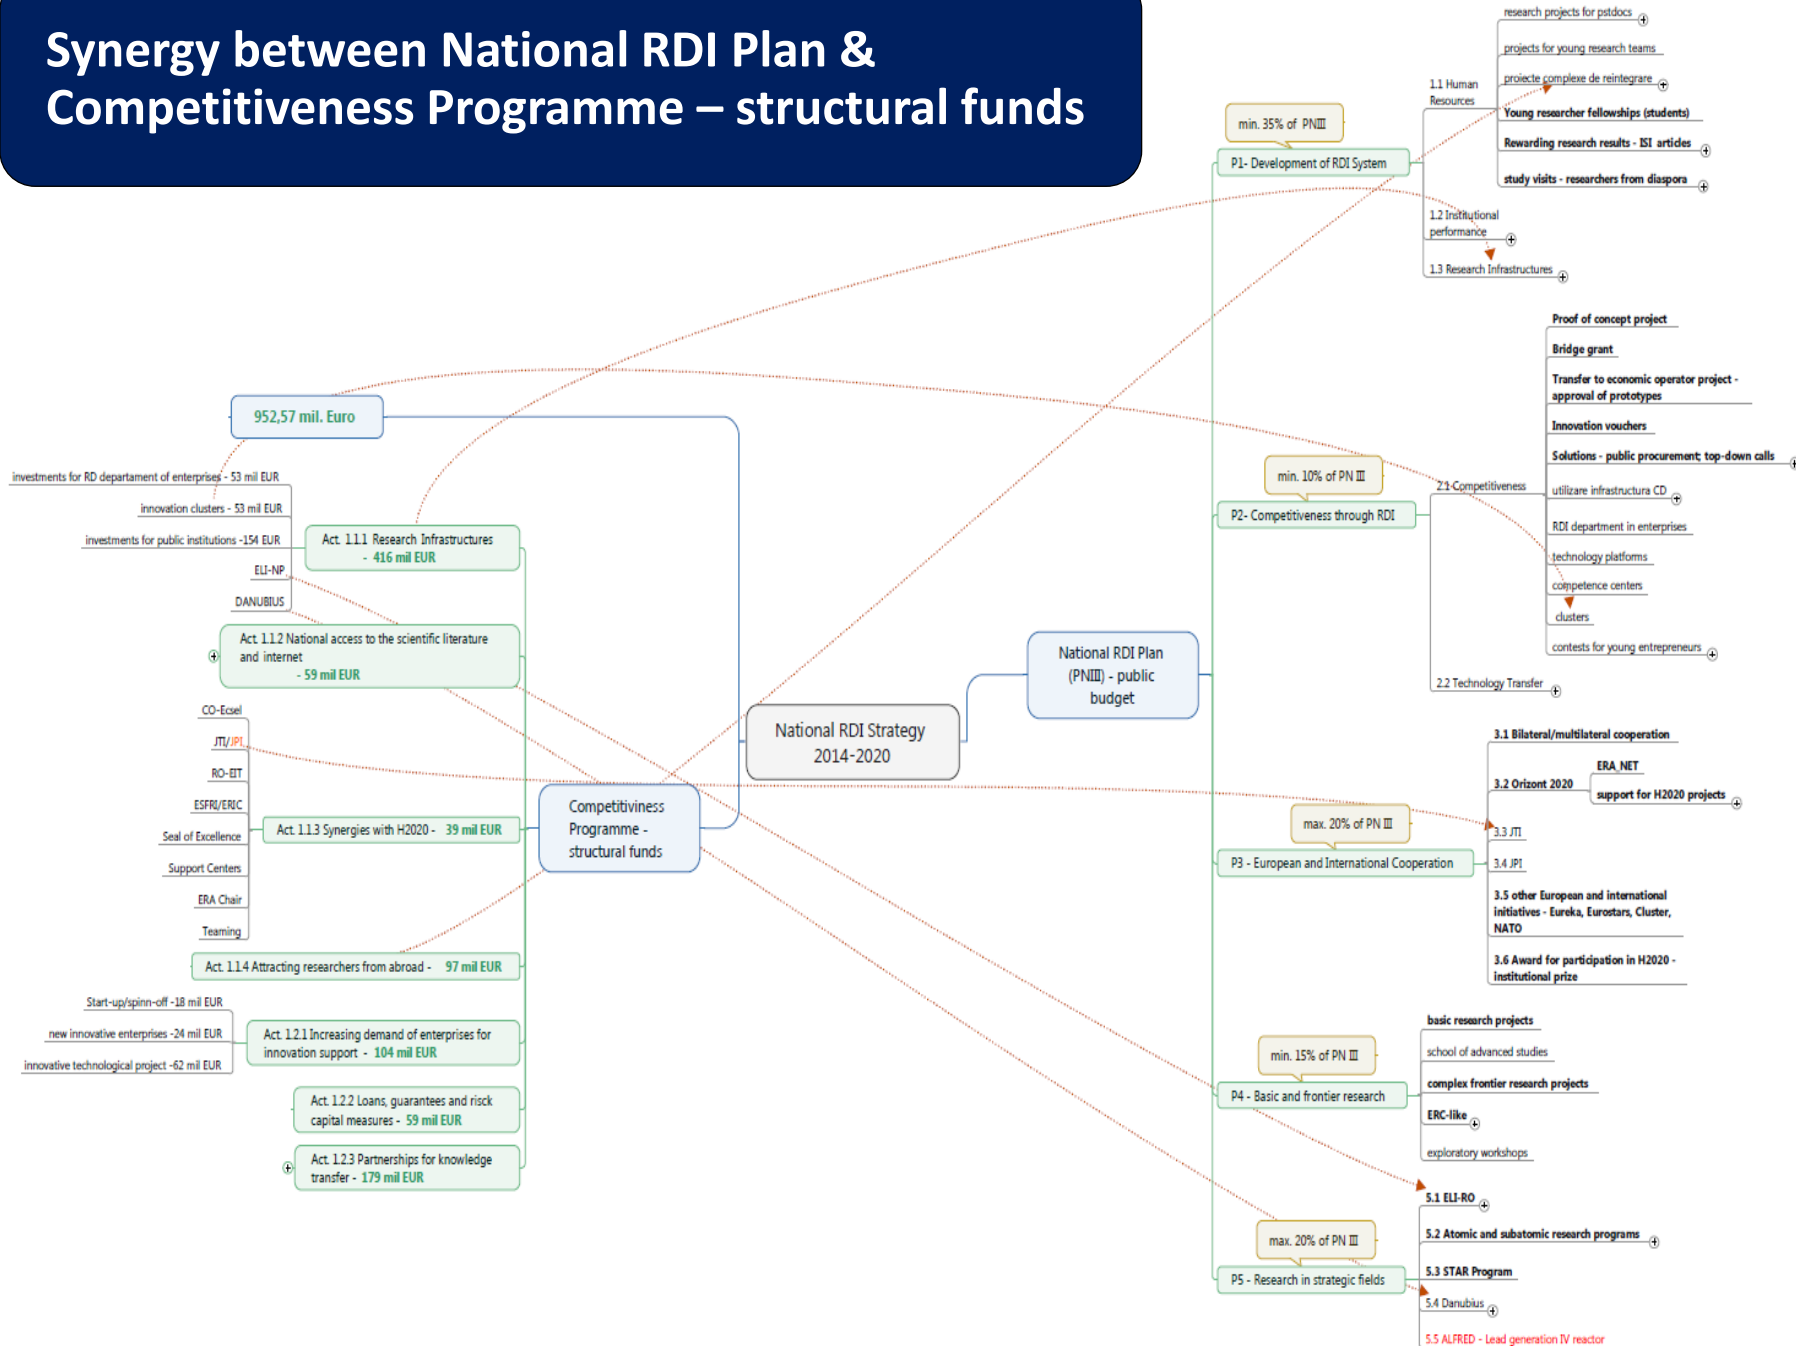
Synergy between National RDI Plan & Competitiveness Programme – structural funds

research projects for pstdocs
projects for young research teams
proiecte complexe de reintegrare
1.1 Human Resources
Young researcher fellowships (students)
Rewarding research results - ISI articles
study visits - researchers from diaspora
min. 35% of PNIII
P1- Development of RDI System
1.2 Institutional performance
1.3 Research Infrastructures

Proof of concept project
Bridge grant
Transfer to economic operator project - approval of prototypes
Innovation vouchers
Solutions - public procurement; top-down calls
utilizare infrastructura CD
RDI department in enterprises
technology platforms
competence centers
clusters
contests for young entrepreneurs
2.1 Competitiveness
min. 10% of PN III
P2- Competitiveness through RDI
2.2 Technology Transfer

952,57 mil. Euro
investments for RD departament of enterprises - 53 mil EUR
innovation clusters - 53 mil EUR
investments for public institutions -154 EUR
ELI-NP
DANUBIUS
Act. 1.1.1 Research Infrastructures - 416 mil EUR
Act. 1.1.2 National access to the scientific literature and internet - 59 mil EUR
National RDI Plan (PNIII) - public budget
National RDI Strategy 2014-2020
CO-Ecsel
JTI/JPI
RO-EIT
ESFRI/ERIC
Seal of Excellence
Support Centers
ERA Chair
Teaming
Act. 1.1.3 Synergies with H2020 - 39 mil EUR
Competitiviness Programme - structural funds
Act. 1.1.4 Attracting researchers from abroad - 97 mil EUR
Start-up/spinn-off -18 mil EUR
new innovative enterprises -24 mil EUR
innovative technological project -62 mil EUR
Act. 1.2.1 Increasing demand of enterprises for innovation support - 104 mil EUR
Act. 1.2.2 Loans, guarantees and risck capital measures - 59 mil EUR
Act. 1.2.3 Partnerships for knowledge transfer - 179 mil EUR

3.1 Bilateral/multilateral cooperation
ERA_NET
3.2 Orizont 2020
support for H2020 projects
max. 20% of PN III
3.3 JTI
3.4 JPI
P3 - European and International Cooperation
3.5 other European and international initiatives - Eureka, Eurostars, Cluster, NATO
3.6 Award for participation in H2020 - institutional prize

basic research projects
school of advanced studies
min. 15% of PN III
complex frontier research projects
P4 - Basic and frontier research
ERC-like
exploratory workshops

5.1 ELI-RO
5.2 Atomic and subatomic research programs
max. 20% of PN III
5.3 STAR Program
P5 - Research in strategic fields
5.4 Danubius
5.5 ALFRED - Lead generation IV reactor